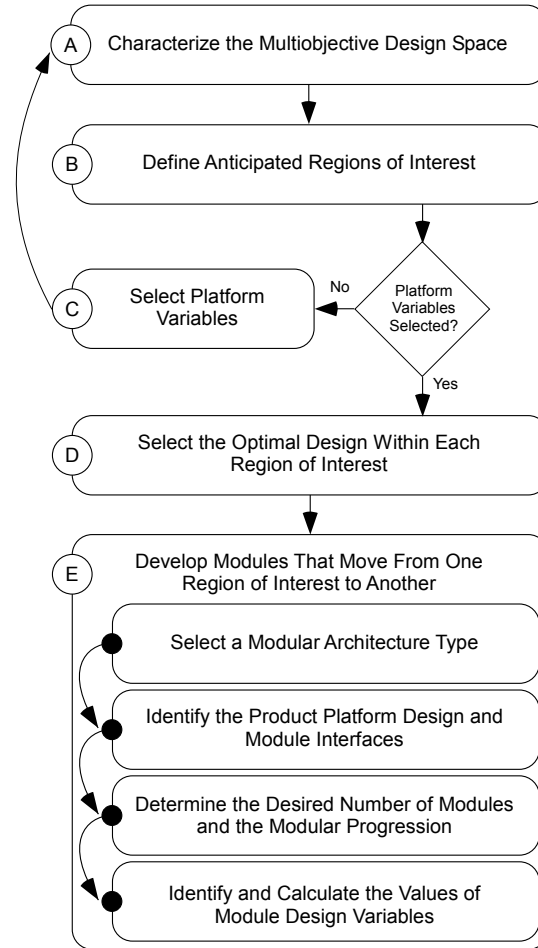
A
Characterize the Multiobjective Design Space

B
Define Anticipated Regions of Interest

C
Select Platform Variables

No

Platform Variables Selected?

Yes

D
Select the Optimal Design Within Each Region of Interest

E
Develop Modules That Move From One Region of Interest to Another

Select a Modular Architecture Type

Identify the Product Platform Design and Module Interfaces

Determine the Desired Number of Modules and the Modular Progression

Identify and Calculate the Values of Module Design Variables